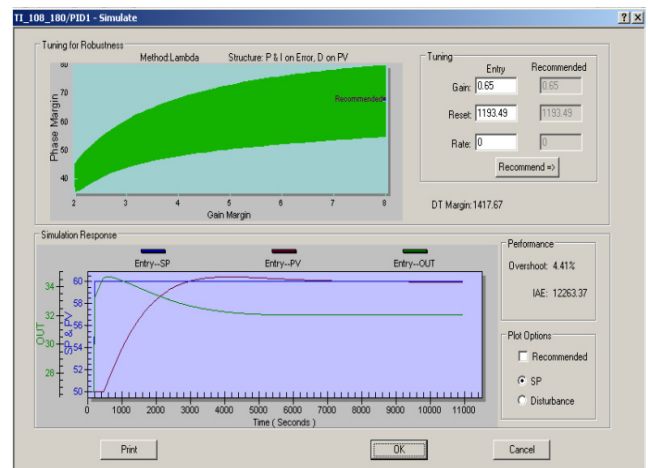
TI_108_180/PID1 - Simulate

?  X

Tuning for Robustness

Method:Lambda    Structure: P & I on Error, D on PV

80
70
60
50
40

Phase Margin

Recommended

2 3 4 5 6 7 8

Gain Margin

Tuning

Entry    Recommended

Gain: 0.65    0.65

Reset: 1193.49    1193.49

Rate: 0    0

Recommend =>

DT Margin: 1417.67

Simulation Response

Entry--SP    Entry--PV    Entry--OUT

34
32
30
28

OUT

60
58
56
54
52
50

SP & PV

0 1000 2000 3000 4000 5000 6000 7000 8000 9000 10000 11000

Time ( Seconds )

Performance

Overshoot: 4.41%

IAE: 12263.37

Plot Options

Recommended

SP

Disturbance

Print

OK

Cancel